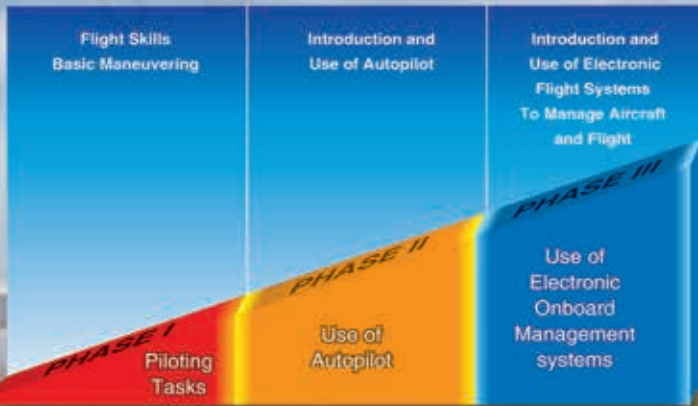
Flight Skills
Basic Maneuvering

Introduction and
Use of Autopilot

Introduction and
Use of Electronic
Flight Systems
To Manage Aircraft
and Flight

PHASE I

Piloting
Tasks

PHASE II

Use of
Autopilot

PHASE III

Use of
Electronic
Onboard
Management
systems